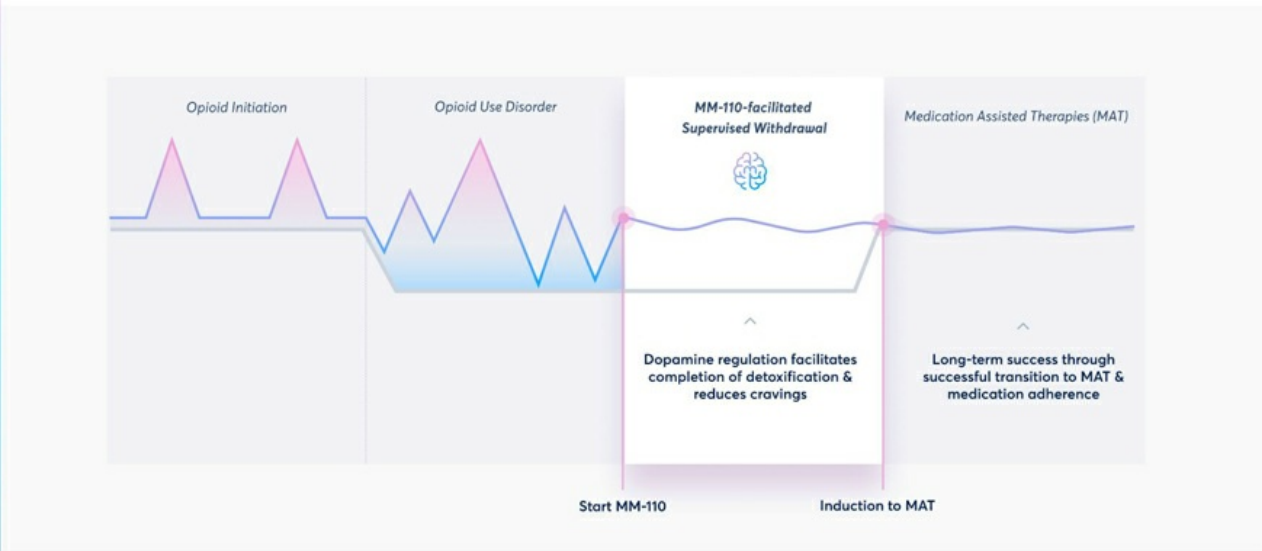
Opioid Initiation

Opioid Use Disorder

MM-110-facilitated Supervised Withdrawal

Medication Assisted Therapies (MAT)

Dopamine regulation facilitates completion of detoxification & reduces cravings

Long-term success through successful transition to MAT & medication adherence

Start MM-110

Induction to MAT